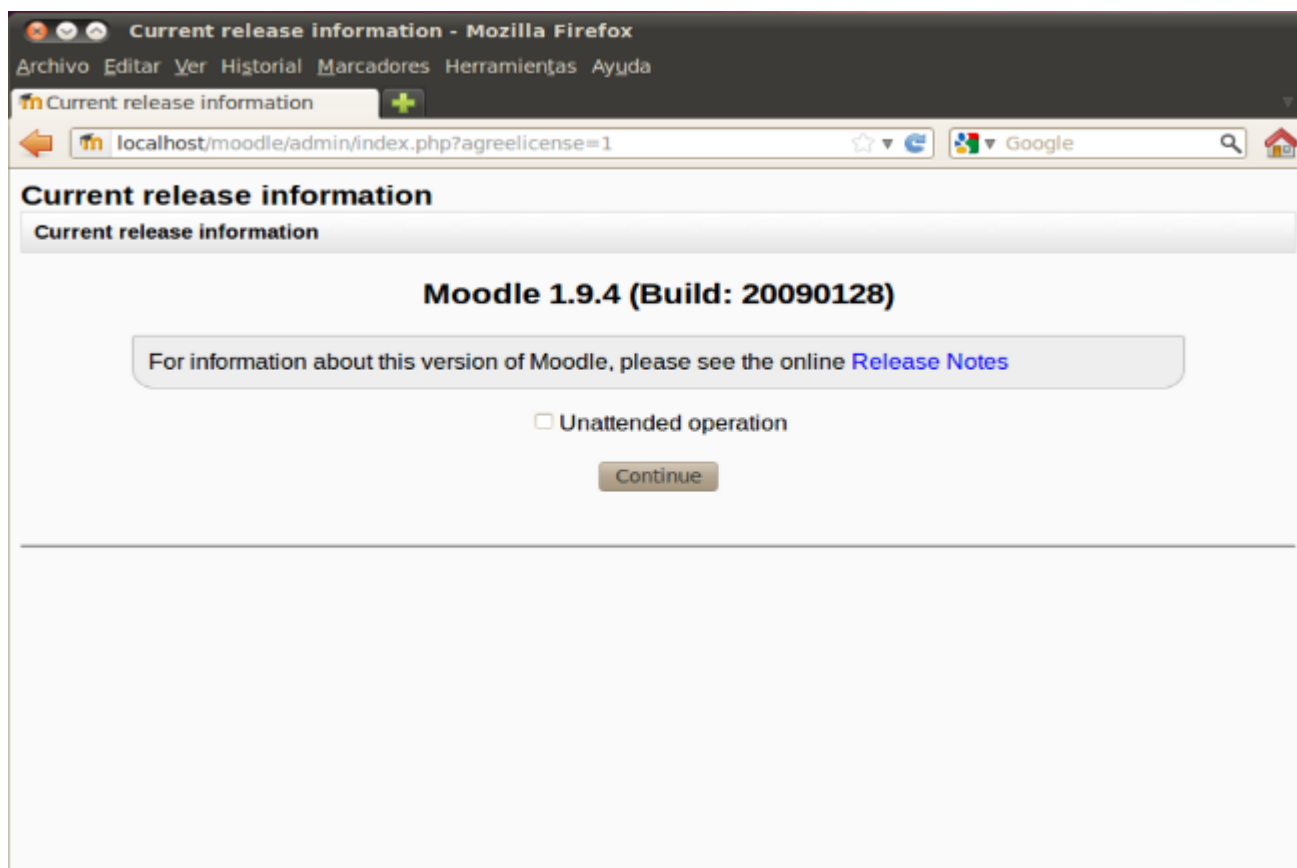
Current release information - Mozilla Firefox

Archivo Editar Ver Historial Marcadores Herramientas Ayuda

Current release information

localhost/moodle/admin/index.php?agreelicense=1

Google

Current release information

Current release information

Moodle 1.9.4 (Build: 20090128)

For information about this version of Moodle, please see the online Release Notes

Unattended operation

Continue